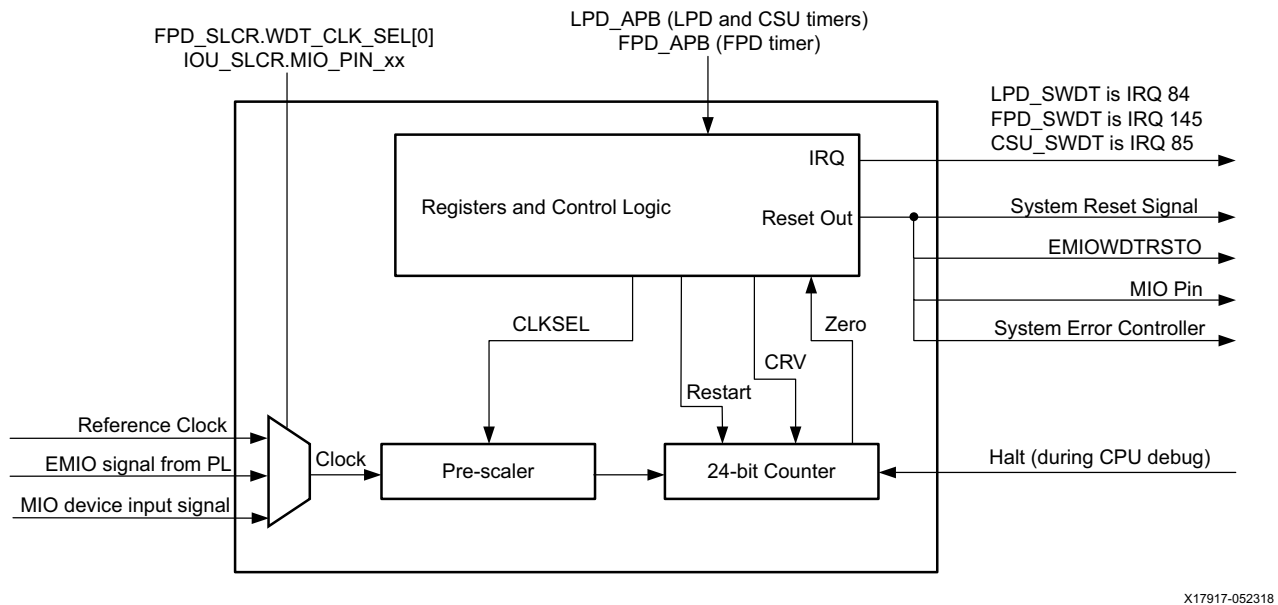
FPD_SLCR.WDT_CLK_SEL[0]
IOU_SLCR.MIO_PIN_xx

LPD_APB (LPD and CSU timers)
FPD_APB (FPD timer)

LPD_SWDT is IRQ 84
FPD_SWDT is IRQ 145
CSU_SWDT is IRQ 85

IRQ

Registers and Control Logic

Reset Out

System Reset Signal

EMIOWDTRSTO

MIO Pin

System Error Controller

CLKSEL

Zero

CRV

Restart

Reference Clock

EMIO signal from PL

MIO device input signal

Clock

Pre-scaler

24-bit Counter

Halt (during CPU debug)

X17917-052318